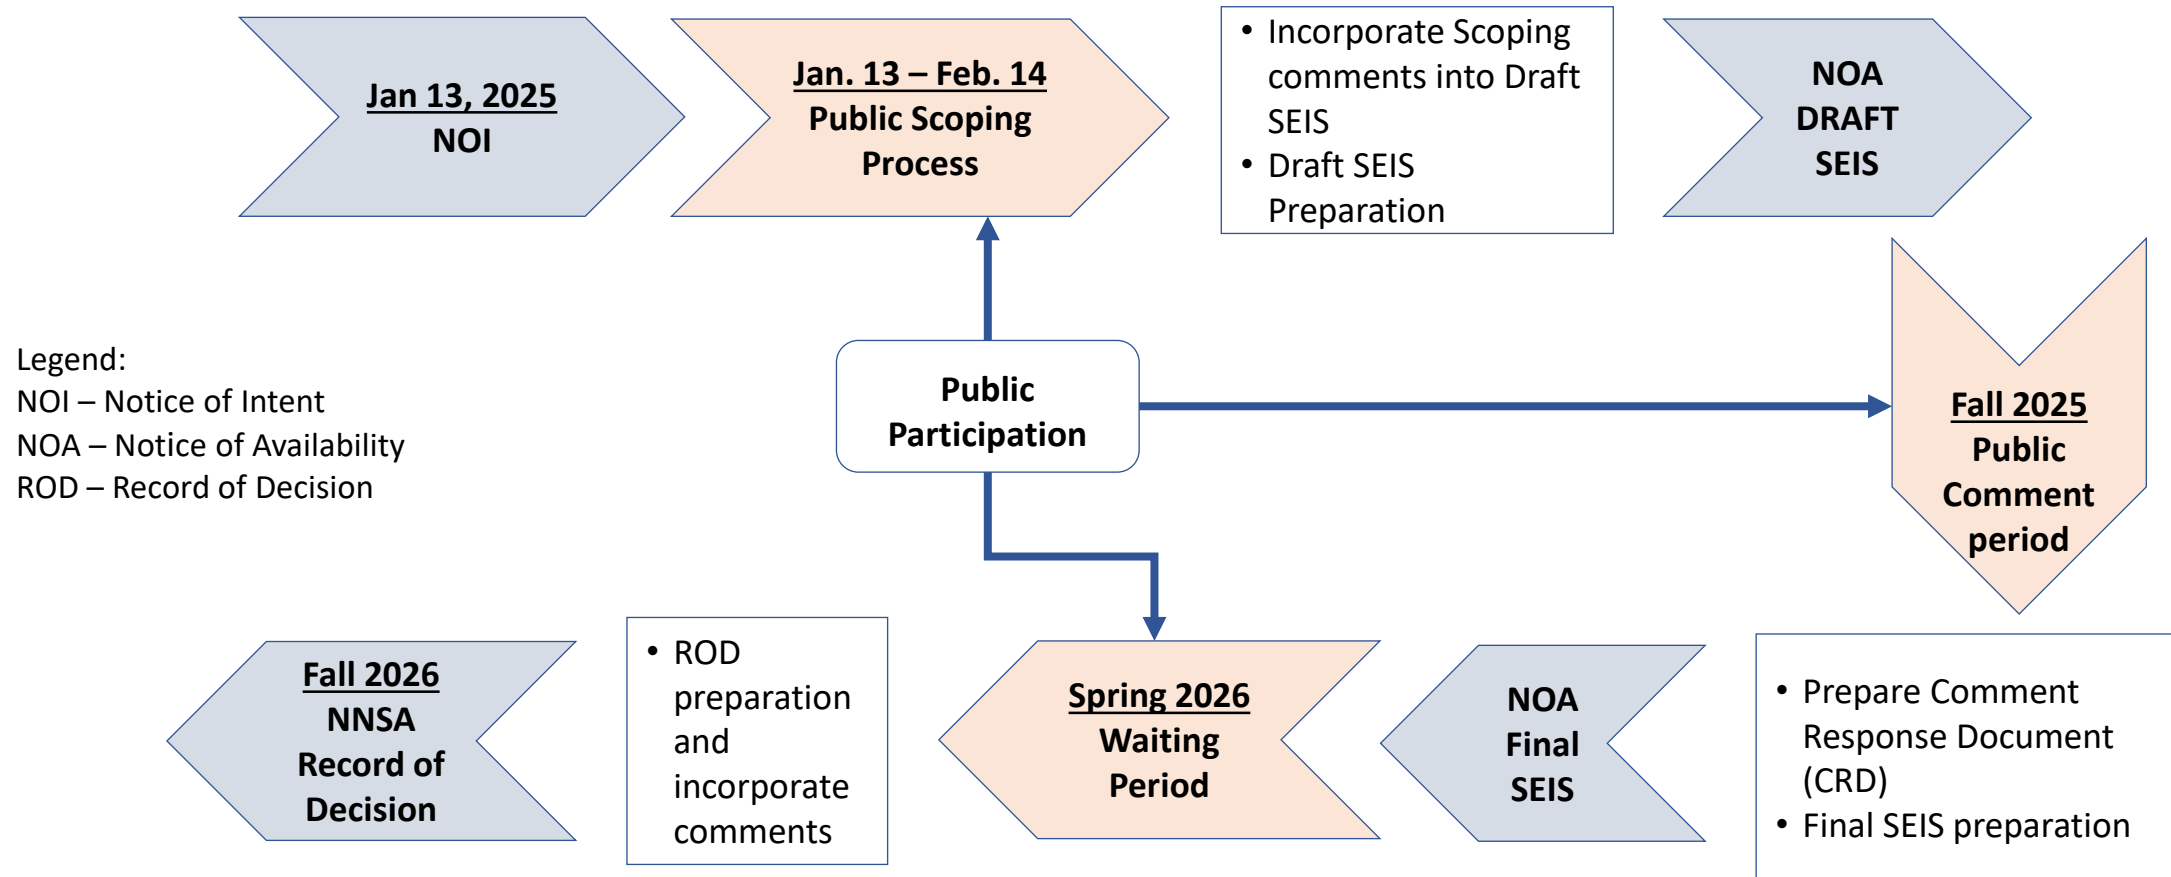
Jan 13, 2025
NOI

Jan. 13 – Feb. 14
Public Scoping Process

• Incorporate Scoping comments into Draft SEIS
• Draft SEIS Preparation

NOA
DRAFT
SEIS

Legend:
NOI – Notice of Intent
NOA – Notice of Availability
ROD – Record of Decision

Public Participation

Fall 2025
Public Comment period

Fall 2026
NNSA Record of Decision

• ROD preparation and incorporate comments

Spring 2026
Waiting Period

NOA
Final
SEIS

• Prepare Comment Response Document (CRD)
• Final SEIS preparation